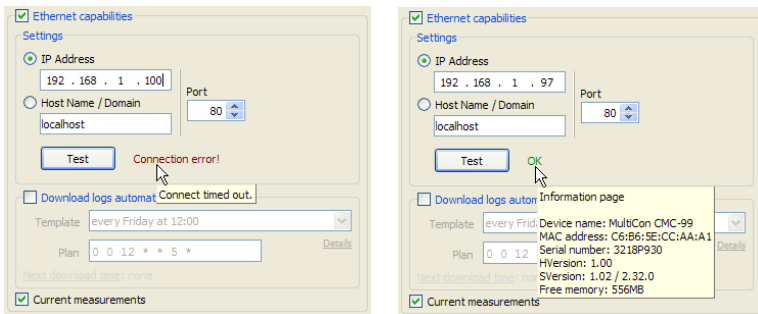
Ethernet capabilities

Settings

IP Address

192 . 168 . 1 . 100

Host Name / Domain

localhost

Port

80

Test

Connection error!

Connect timed out.

Download logs automat

Template

every Friday at 12:00

Plan

0 0 12 * * 5 *

Details

Next download time : none

Current measurements

Ethernet capabilities

Settings

IP Address

192 . 168 . 1 . 97

Host Name / Domain

localhost

Port

80

Test

OK

Download logs auton

Template

every Frid

Plan

0 0 12

Details

Next download time : no

Information page

Device name: MultiCon CMC-99
MAC address: C6:B6:5E:CC:AA:A1
Serial number: 3218P930
HVersion: 1.00
SVersion: 1.02 / 2.32.0
Free memory: 556MB

Current measurements